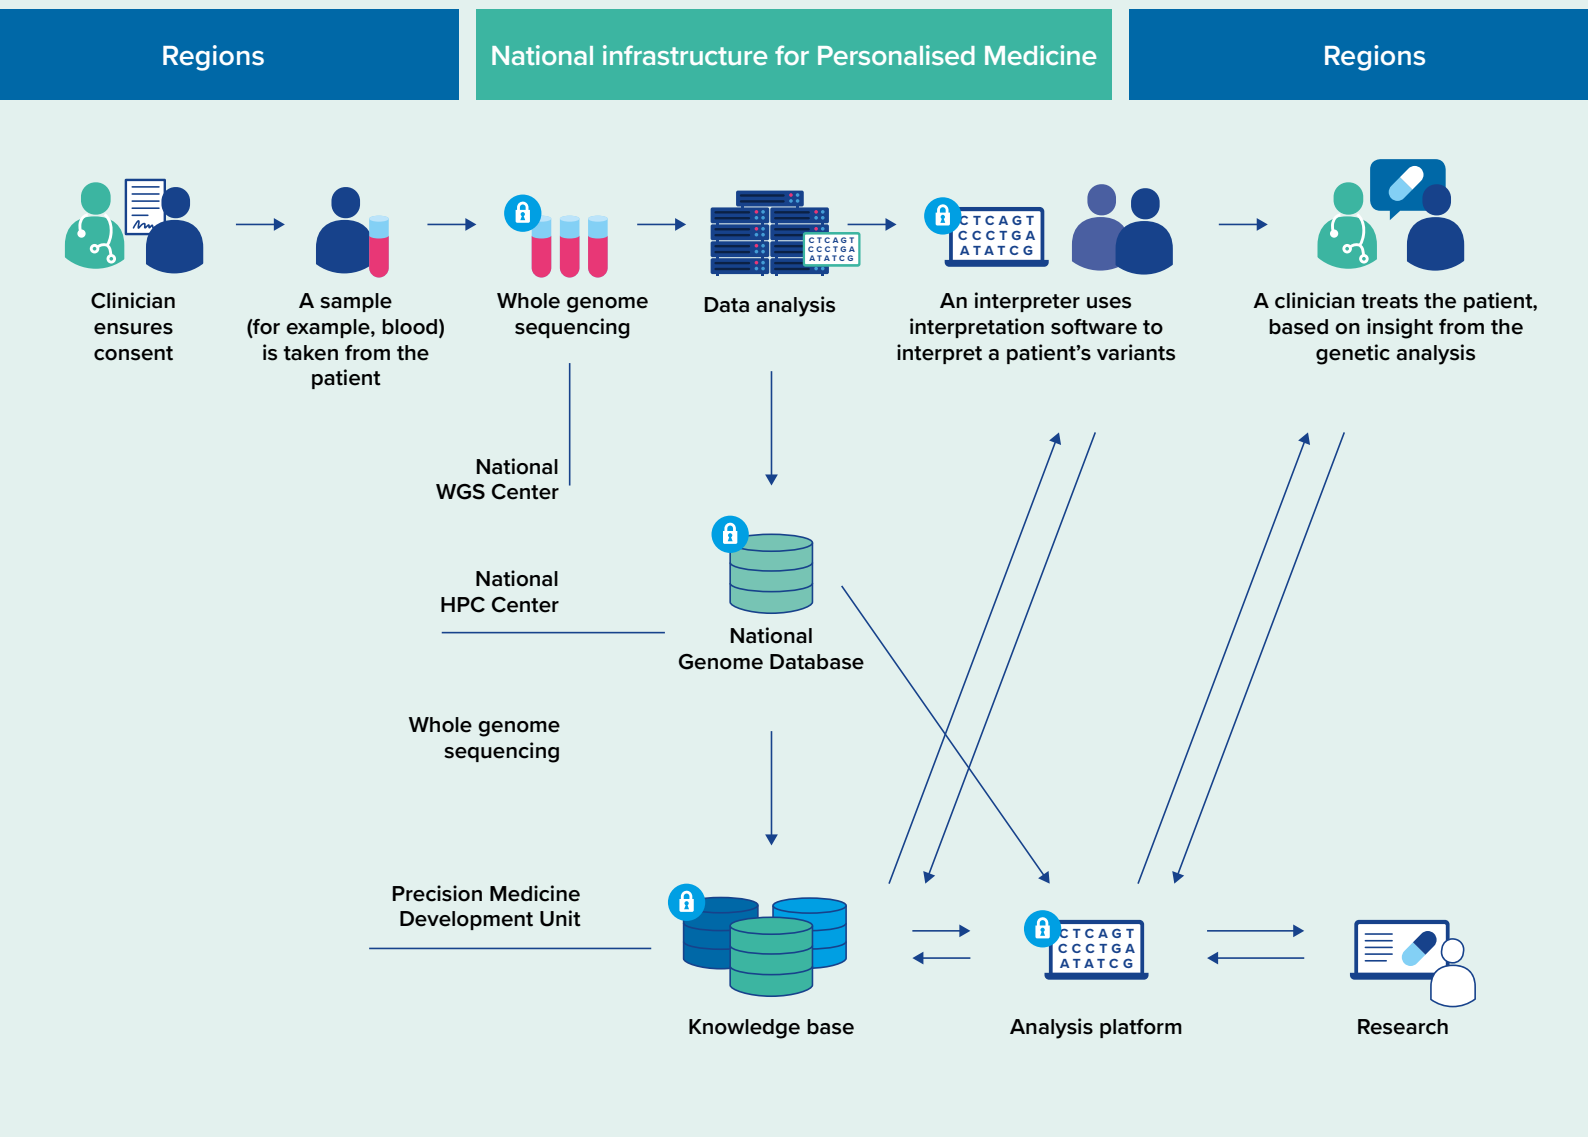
Regions

National infrastructure for Personalised Medicine

Regions

Clinician ensures consent

A sample (for example, blood) is taken from the patient

Whole genome sequencing

Data analysis

CTCAGT
CCCTGA
ATATCG

An interpreter uses interpretation software to interpret a patient's variants

CTCAGT
CCCTGA
ATATCG

A clinician treats the patient, based on insight from the genetic analysis

National WGS Center

National HPC Center

National Genome Database

Whole genome sequencing

Precision Medicine Development Unit

Knowledge base

CTCAGT
CCCTGA
ATATCG

Analysis platform

Research